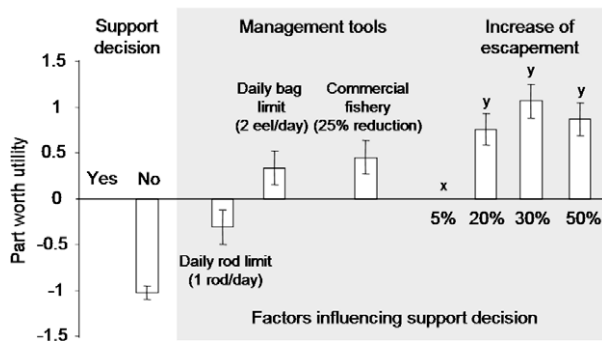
Support decision

Management tools

Increase of escapement

1.5
1
0.5
0
-0.5
-1
-1.5

Part worth utility

Yes No

Daily rod limit (1 rod/day)

Daily bag limit (2 eel/day)

Commercial fishery (25% reduction)

x
5%

y
20%

y
30%

y
50%

Factors influencing support decision